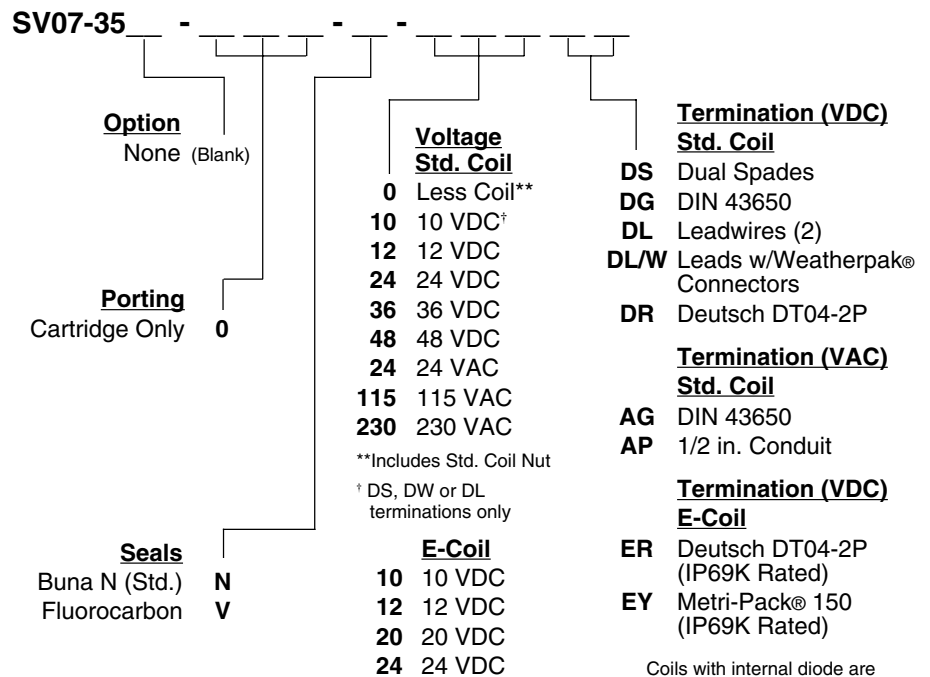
SV07-35__ - __ __ __ - __ - __ __ __ __ __

**Option**
None (Blank)

**Porting**
Cartridge Only **0**

**Seals**
Buna N (Std.) **N**
Fluorocarbon **V**

**Voltage Std. Coil**
**0** Less Coil**
**10** 10 VDC†
**12** 12 VDC
**24** 24 VDC
**36** 36 VDC
**48** 48 VDC
**24** 24 VAC
**115** 115 VAC
**230** 230 VAC

**Includes Std. Coil Nut

† DS, DW or DL terminations only

**E-Coil**
**10** 10 VDC
**12** 12 VDC
**20** 20 VDC
**24** 24 VDC

**Termination (VDC) Std. Coil**
**DS** Dual Spades
**DG** DIN 43650
**DL** Leadwires (2)
**DL/W** Leads w/Weatherpak® Connectors
**DR** Deutsch DT04-2P

**Termination (VAC) Std. Coil**
**AG** DIN 43650
**AP** 1/2 in. Conduit

**Termination (VDC) E-Coil**
**ER** Deutsch DT04-2P (IP69K Rated)
**EY** Metri-Pack® 150 (IP69K Rated)

Coils with internal diode are